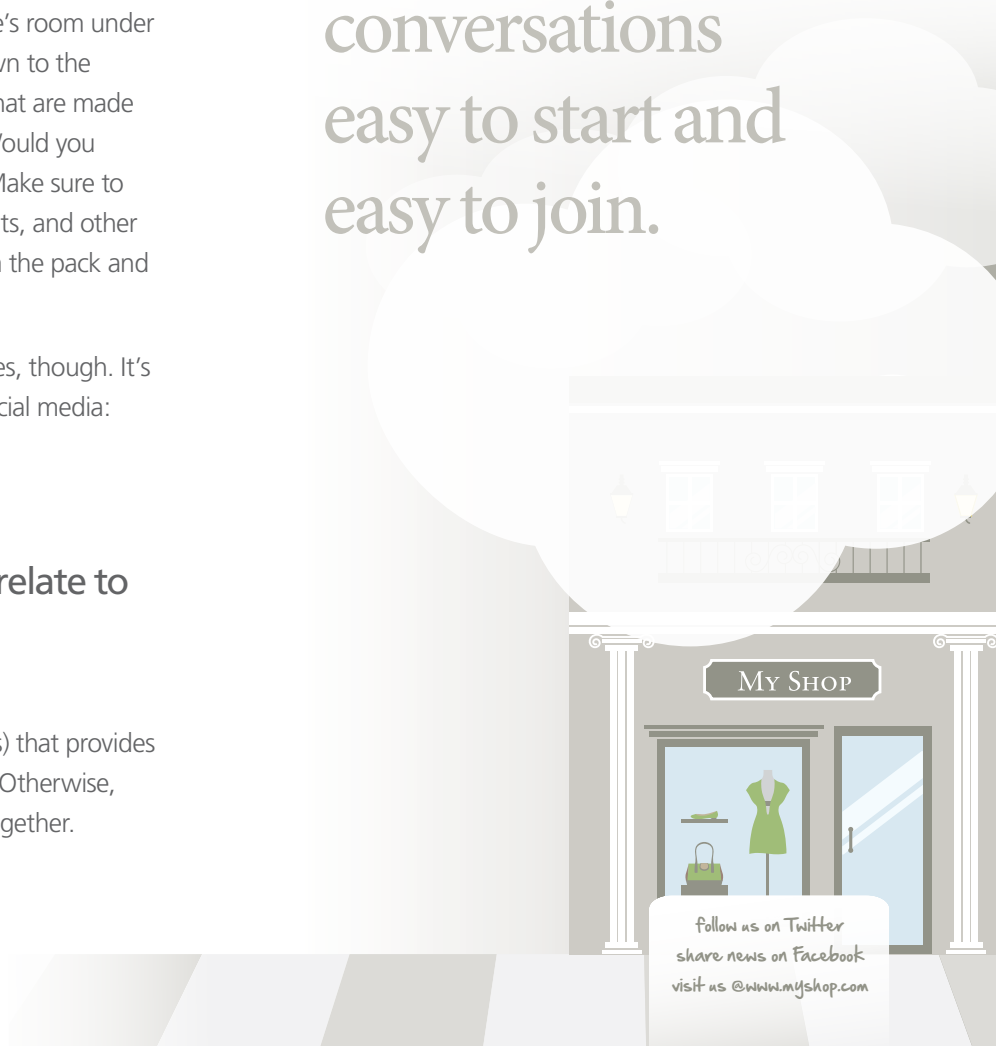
e's room under
vn to the
hat are made
Vould you
Make sure to
ts, and other
n the pack and

es, though. It's
cial media:

relate to

s) that provides
Otherwise,
gether.

conversations easy to start and easy to join.

My Shop

follow us on Twitter
share news on Facebook
visit us @www.myshop.com